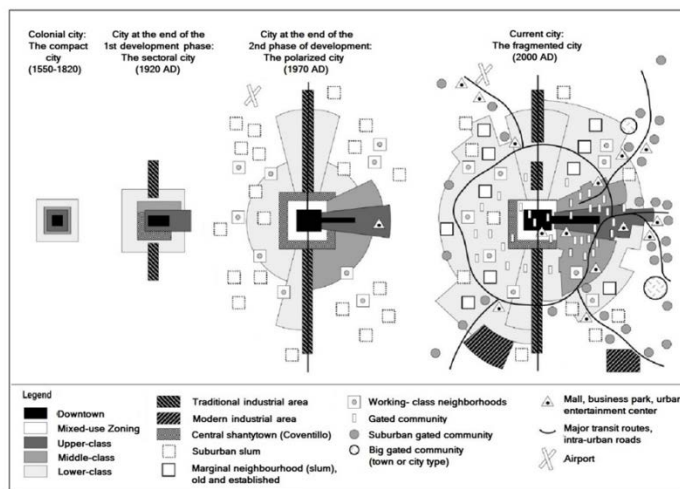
Colonial city: The compact city (1550-1820)

City at the end of the 1st development phase: The sectoral city (1920 AD)

City at the end of the 2nd phase of development: The polarized city (1970 AD)

Current city: The fragmented city (2000 AD)

Legend

Downtown
Mixed-use Zoning
Upper-class
Middle-class
Lower-class

Traditional industrial area
Modern industrial area
Central shantytown (Coventillo)
Suburban slum
Marginal neighbourhood (slum), old and established

Working- class neighborhoods
Gated community
Suburban gated community
Big gated community (town or city type)

Mall, business park, urban entertainment center
Major transit routes, intra-urban roads
Airport